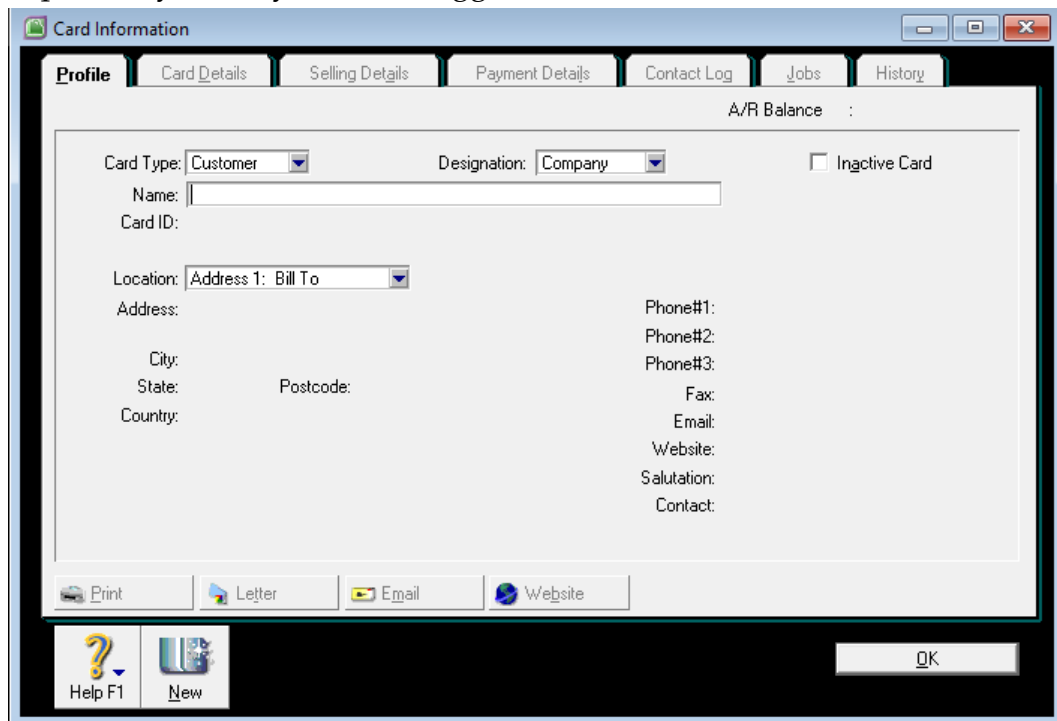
Card Information

Profile | Card Details | Selling Details | Payment Details | Contact Log | Jobs | History

A/R Balance :

Card Type: Customer
Designation: Company
Inactive Card
Name:
Card ID:

Location: Address 1: Bill To
Address:
City:
State:
Postcode:
Country:

Phone#1:
Phone#2:
Phone#3:
Fax:
Email:
Website:
Salutation:
Contact:

Print
Letter
Email
Website

Help F1
New
OK